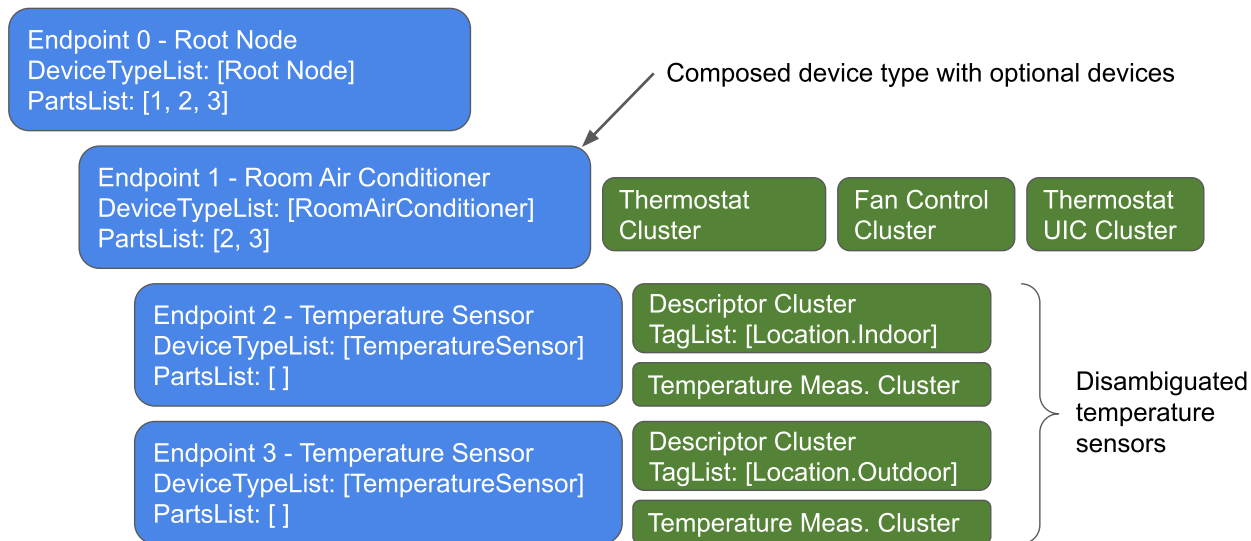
Endpoint 0 - Root Node
DeviceTypeList: [Root Node]
PartsList: [1, 2, 3]

Composed device type with optional devices

Endpoint 1 - Room Air Conditioner
DeviceTypeList: [RoomAirConditioner]
PartsList: [2, 3]

Thermostat Cluster

Fan Control Cluster

Thermostat UIC Cluster

Endpoint 2 - Temperature Sensor
DeviceTypeList: [TemperatureSensor]
PartsList: [ ]

Descriptor Cluster
TagList: [Location.Indoor]

Temperature Meas. Cluster

Disambiguated temperature sensors

Endpoint 3 - Temperature Sensor
DeviceTypeList: [TemperatureSensor]
PartsList: [ ]

Descriptor Cluster
TagList: [Location.Outdoor]

Temperature Meas. Cluster